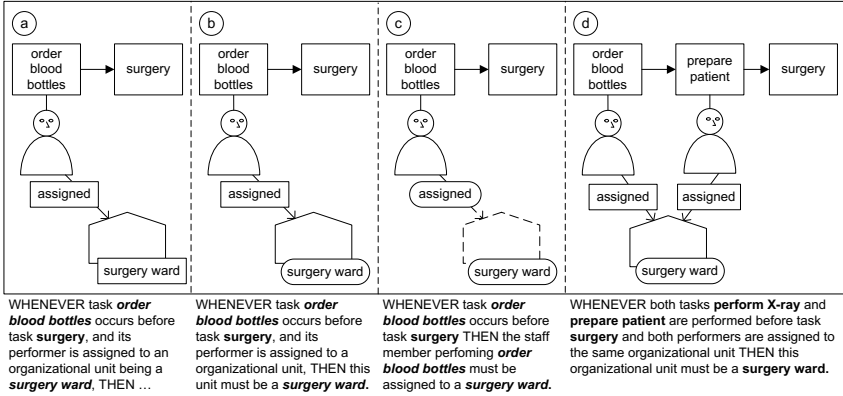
a

order blood bottles

surgery

assigned

surgery ward

WHENEVER task ***order blood bottles*** occurs before task **surgery**, and its performer is assigned to an organizational unit being a ***surgery ward***, THEN …

b

order blood bottles

surgery

assigned

surgery ward

WHENEVER task ***order blood bottles*** occurs before task **surgery**, and its performer is assigned to a organizational unit, THEN this unit must be a ***surgery ward.***

c

order blood bottles

surgery

assigned

surgery ward

WHENEVER task ***order blood bottles*** occurs before task **surgery** THEN the staff member perfoming ***order blood bottles*** must be assigned to a ***surgery ward.***

d

order blood bottles

prepare patient

surgery

assigned

assigned

surgery ward

WHENEVER both tasks **perform X-ray** and **prepare patient** are performed before task **surgery** and both performers are assigned to the same organizational unit THEN this organizational unit must be a **surgery ward.**